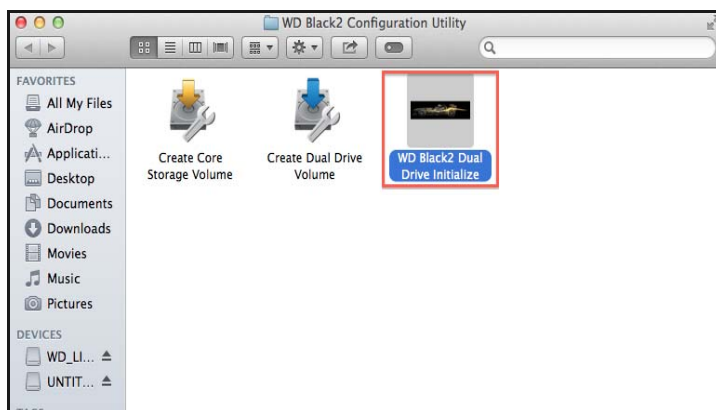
WD Black2 Configuration Utility

FAVORITES
All My Files
AirDrop
Applicati...
Desktop
Documents
Downloads
Movies
Music
Pictures

DEVICES
WD_LI...
UNTIT...

Create Core Storage Volume
Create Dual Drive Volume
WD Black2 Dual Drive Initialize